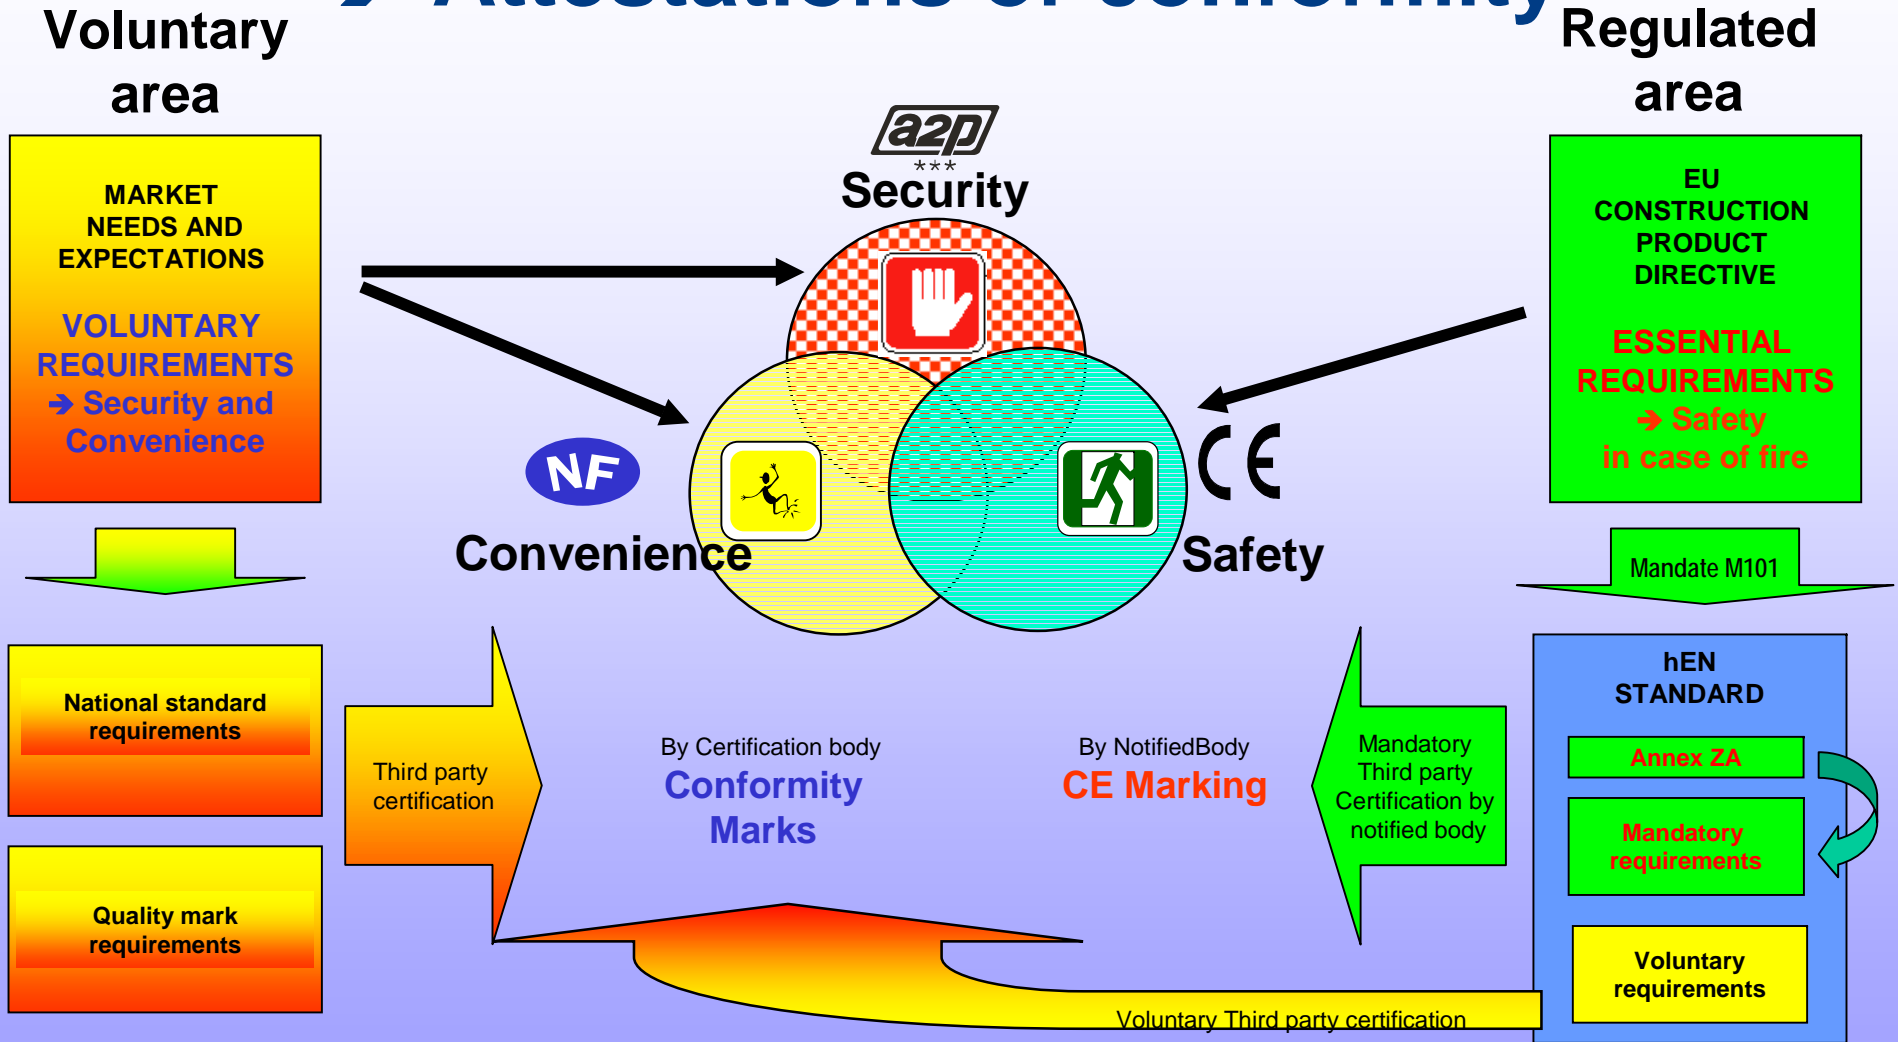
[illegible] Attestations of conformity

Voluntary area

Regulated area

MARKET NEEDS AND EXPECTATIONS

VOLUNTARY REQUIREMENTS → Security and Convenience

a2p
***
Security

EU CONSTRUCTION PRODUCT DIRECTIVE

ESSENTIAL REQUIREMENTS → Safety in case of fire

NF

Convenience

CE

Safety

Mandate M101

National standard requirements

Quality mark requirements

Third party certification

By Certification body
Conformity Marks

By NotifiedBody
CE Marking

Mandatory Third party Certification by notified body

hEN STANDARD

Annex ZA

Mandatory requirements

Voluntary requirements

Voluntary Third party certification